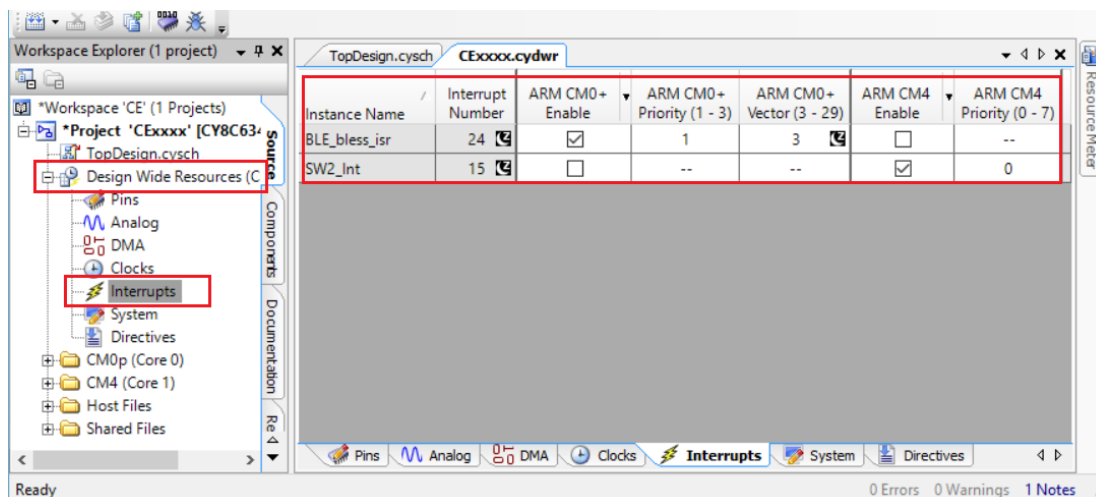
Workspace Explorer (1 project)

*Workspace 'CE' (1 Projects)
*Project 'CExxxx' [CY8C63
TopDesign.cysch
Design Wide Resources (C
Pins
Analog
DMA
Clocks
Interrupts
System
Directives
CM0p (Core 0)
CM4 (Core 1)
Host Files
Shared Files

Source
Components
Documentation
Re

TopDesign.cysch
CExxxx.cydwr

| Instance Name | Interrupt Number | ARM CM0+ Enable | ARM CM0+ Priority (1 - 3) | ARM CM0+ Vector (3 - 29) | ARM CM4 Enable | ARM CM4 Priority (0 - 7) |
|---|---|---|---|---|---|---|
| BLE_bless_isr | 24 | ☑ | 1 | 3 | ☐ | -- |
| SW2_Int | 15 | ☐ | -- | -- | ☑ | 0 |

Pins | Analog | DMA | Clocks | Interrupts | System | Directives

Resource Meter

Ready
0 Errors 0 Warnings 1 Notes